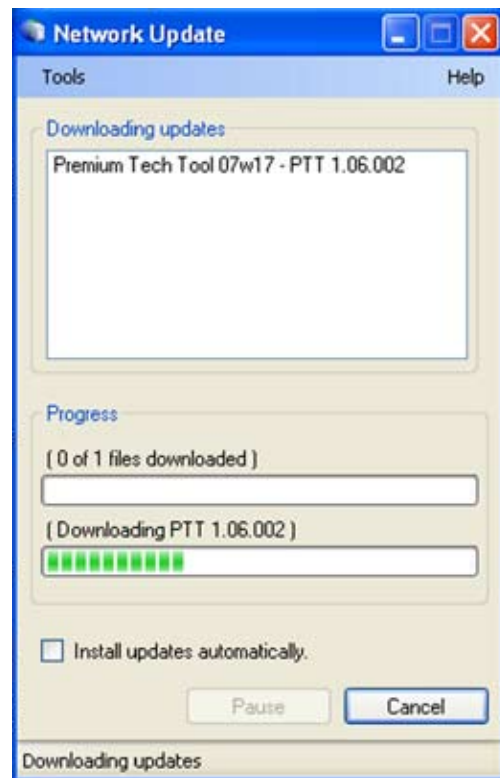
Network Update

Tools

Help

Downloading updates

Premium Tech Tool 07w17 - PTT 1.06.002

Progress

( 0 of 1 files downloaded )

( Downloading PTT 1.06.002 )

Install updates automatically.

Pause

Cancel

Downloading updates